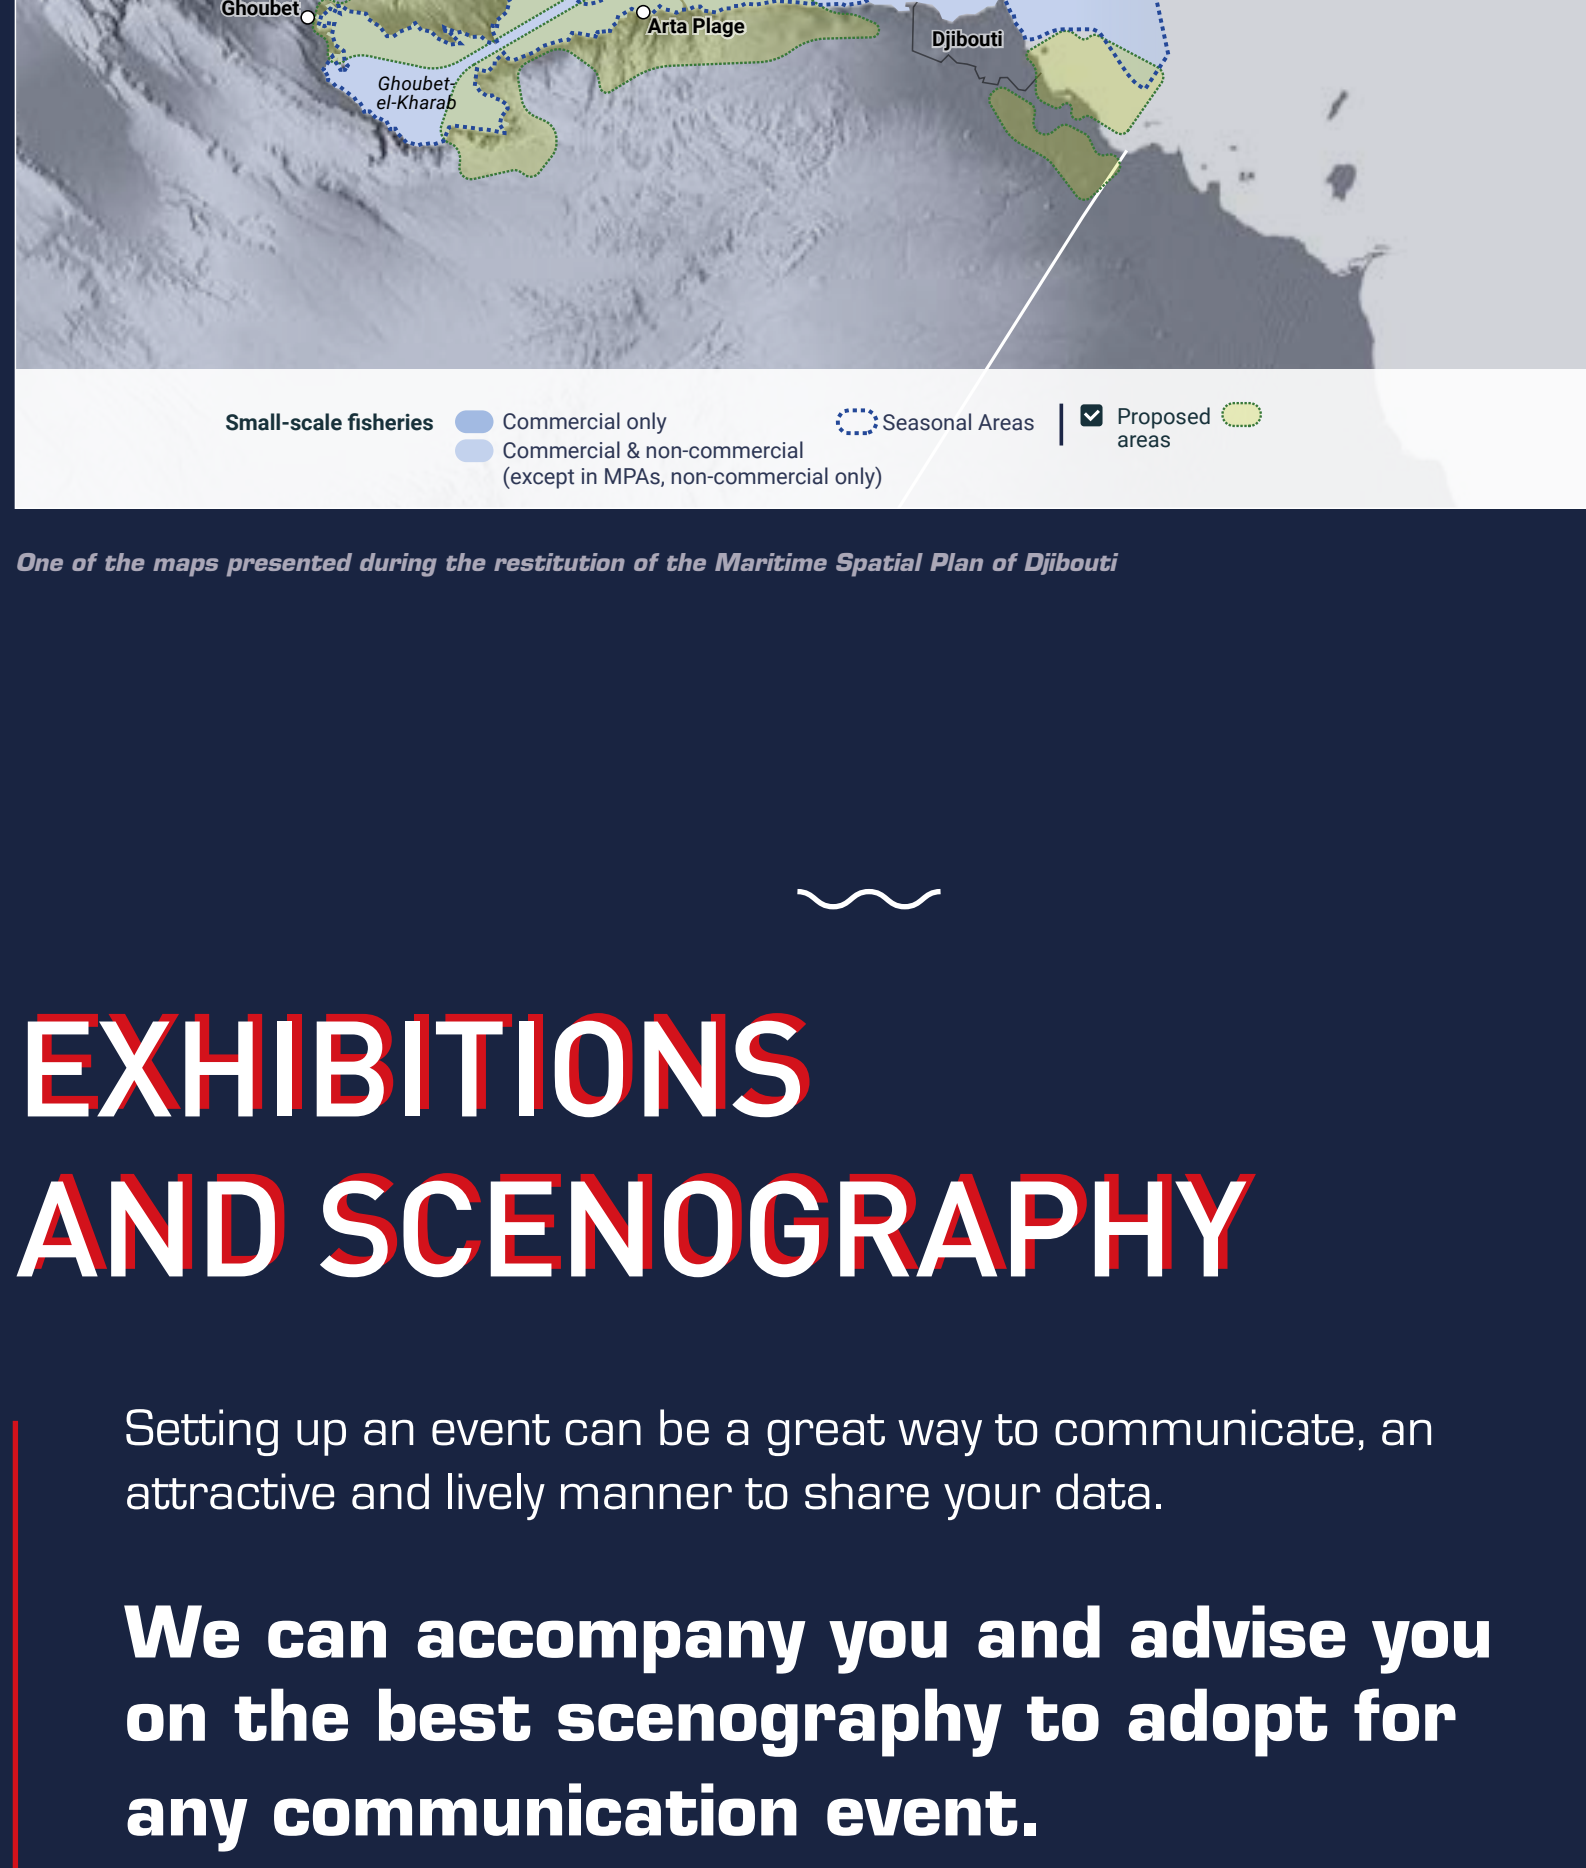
Ghoubet

Arta Plage

Djibouti

Ghoubet-el-Kharab

Small-scale fisheries

Commercial only

Commercial & non-commercial (except in MPAs, non-commercial only)

Seasonal Areas

Proposed areas

One of the maps presented during the restitution of the Maritime Spatial Plan of Djibouti

EXHIBITIONS AND SCENOGRAPHY

Setting up an event can be a great way to communicate, an attractive and lively manner to share your data.

We can accompany you and advise you on the best scenography to adopt for any communication event.